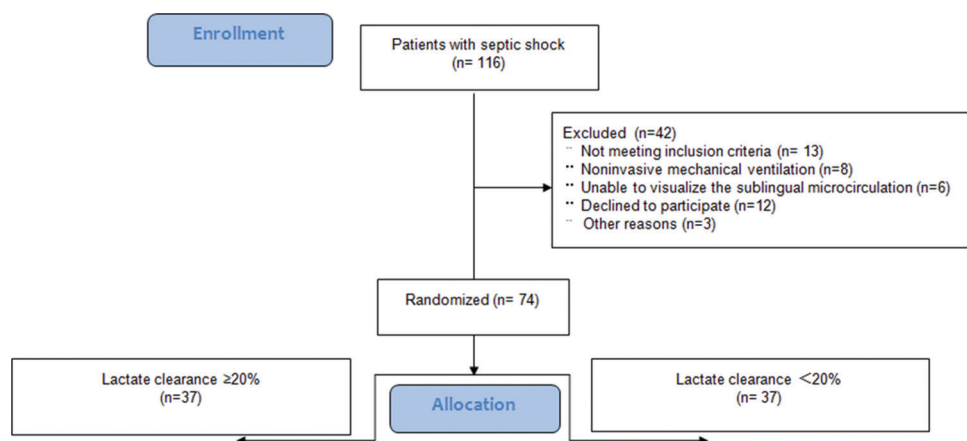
Enrollment

Patients with septic shock
(n= 116)

Excluded (n=42)
¨ Not meeting inclusion criteria (n= 13)
¨ Noninvasive mechanical ventilation (n=8)
¨ Unable to visualize the sublingual microcirculation (n=6)
¨ Declined to participate (n=12)
¨ Other reasons (n=3)

Randomized (n= 74)

Lactate clearance ≥20%
(n=37)

Allocation

Lactate clearance <20%
(n= 37)